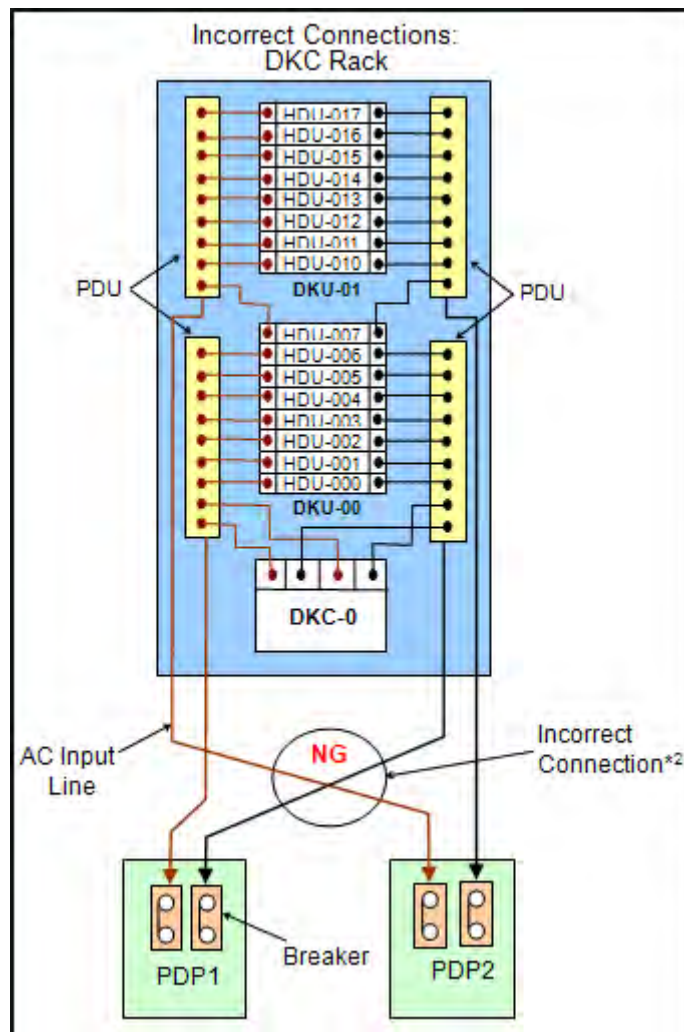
Incorrect Connections:
DKC Rack

HDU-017
HDU-016
HDU-015
HDU-014
HDU-013
HDU-012
HDU-011
HDU-010
DKU-01

PDU

PDU

HDU-007
HDU-006
HDU-005
HDU-004
HDU-003
HDU-002
HDU-001
HDU-000
DKU-00

DKC-0

AC Input Line

NG

Incorrect Connection*2

Breaker

PDP1

PDP2